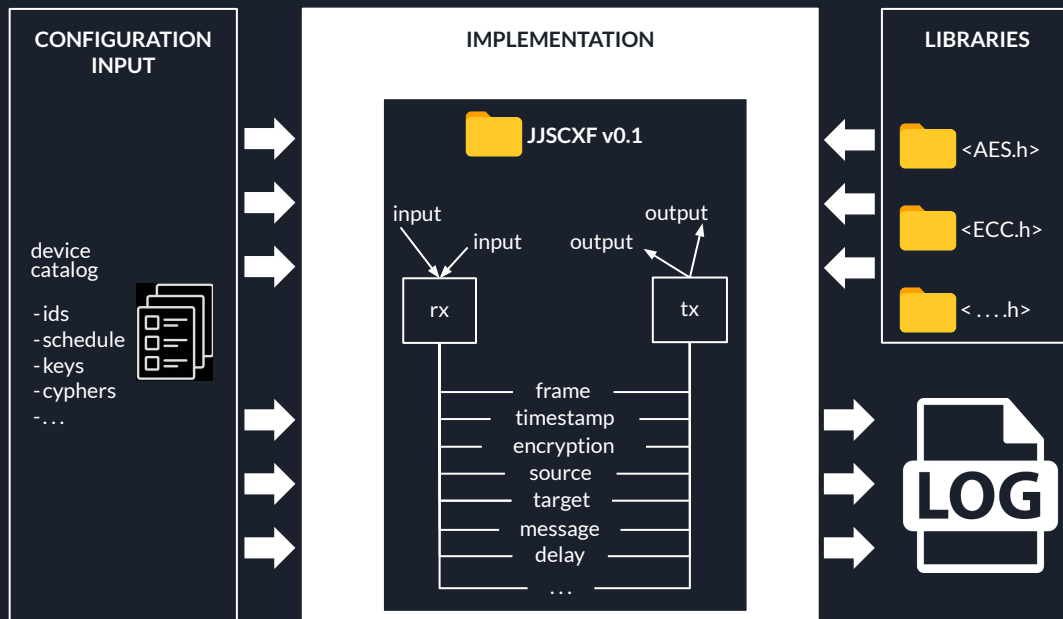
CONFIGURATION INPUT

device catalog

-ids
-schedule
-keys
-cyphers
-...

IMPLEMENTATION

JJSCXF v0.1

input
input
output
output

rx
tx

frame
timestamp
encryption
source
target
message
delay
...

LIBRARIES

<AES.h>
<ECC.h>
<....h>

LOG